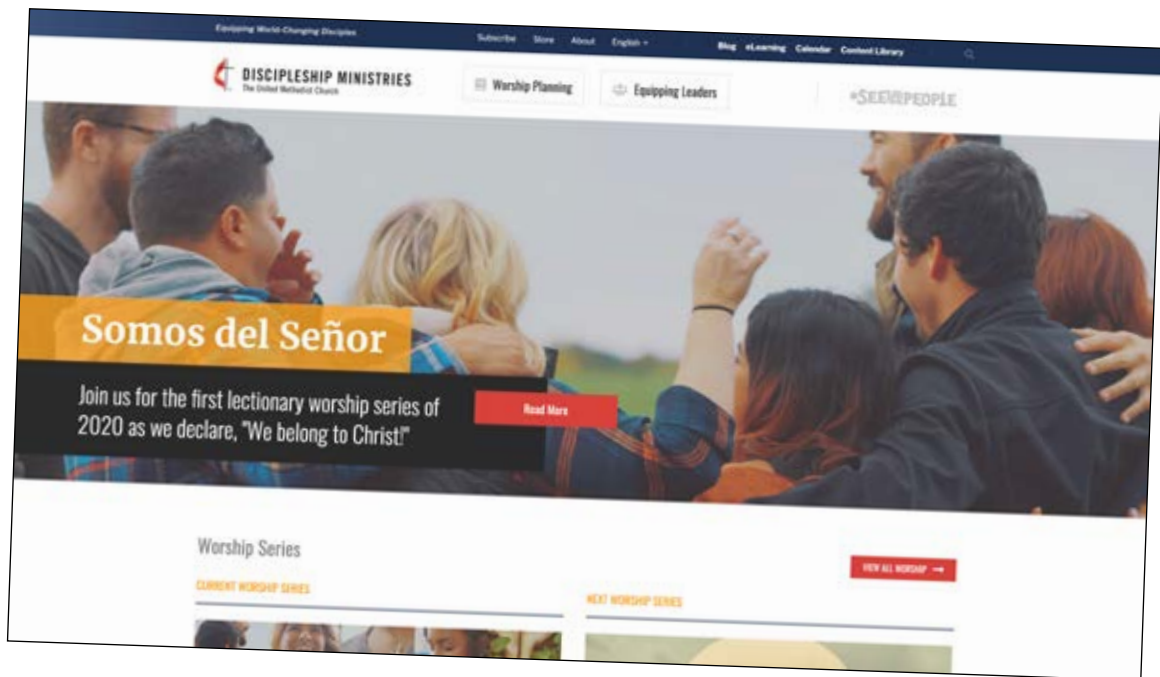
Equipping World-Changing Disciples

Subscribe Store About English

Blog eLearning Calendar Content Library

DISCIPLESHIP MINISTRIES
The United Methodist Church

Worship Planning

Equipping Leaders

#SEEALLPEOPLE

Somos del Señor

Join us for the first lectionary worship series of 2020 as we declare, "We belong to Christ!"

Read More

Worship Series

VIEW ALL WORSHIP

CURRENT WORSHIP SERIES

NEXT WORSHIP SERIES